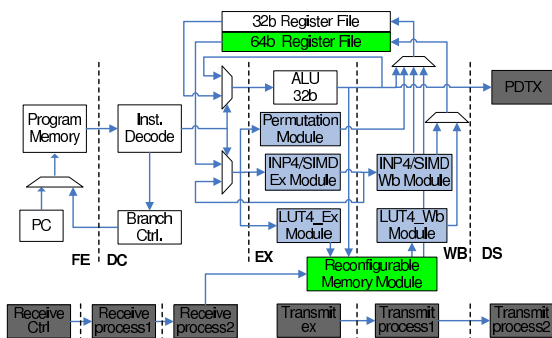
32b Register File
64b Register File
PDTX
Program Memory
Inst. Decode
ALU 32b
Permutation Module
INP4/SIMD Ex Module
INP4/SIMD Wb Module
PC
Branch Ctrl.
LUT4_Ex Module
LUT4_Wb Module
FE
DC
EX
WB
DS
Reconfigurable Memory Module
Receive Ctrl
Receive process1
Receive process2
Transmit ex
Transmit process1
Transmit process2